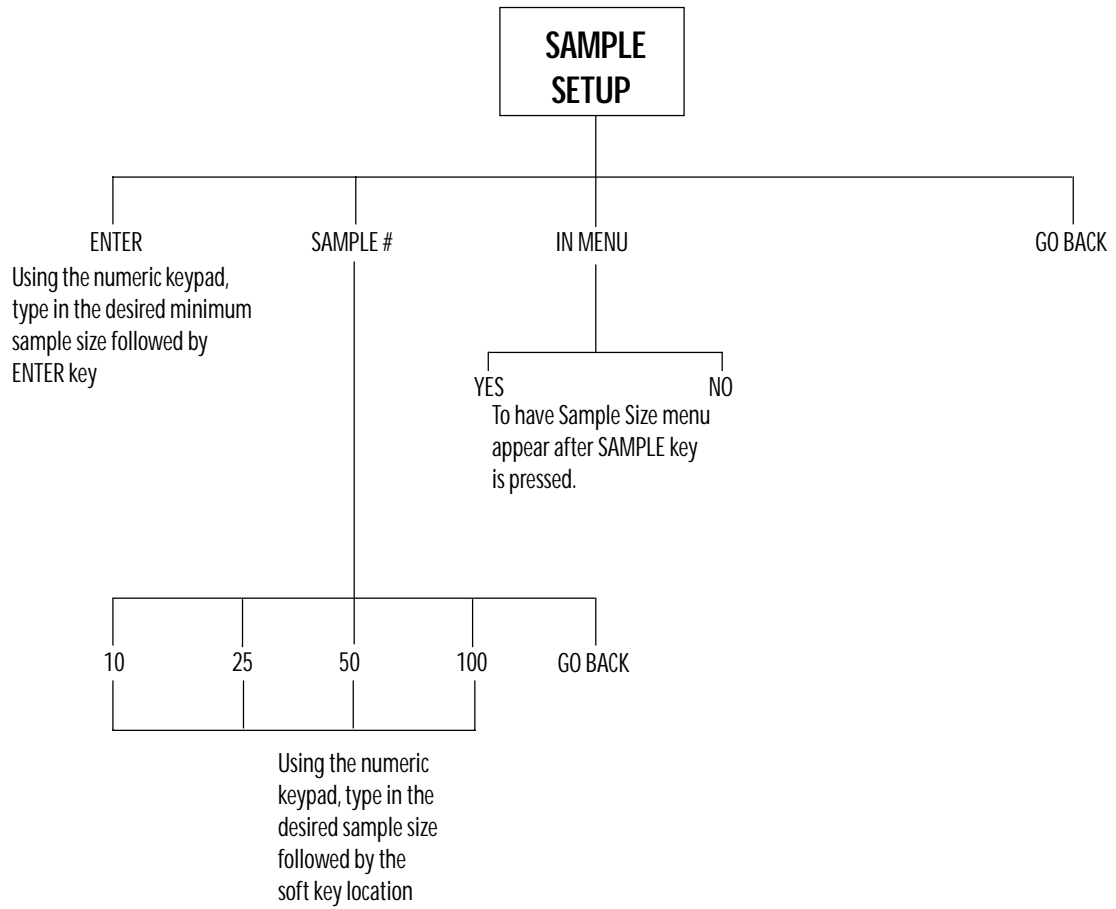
SAMPLE SETUP

ENTER
Using the numeric keypad, type in the desired minimum sample size followed by ENTER key

SAMPLE #

IN MENU

GO BACK

YES

NO

To have Sample Size menu appear after SAMPLE key is pressed.

10

25

50

100

GO BACK

Using the numeric keypad, type in the desired sample size followed by the soft key location